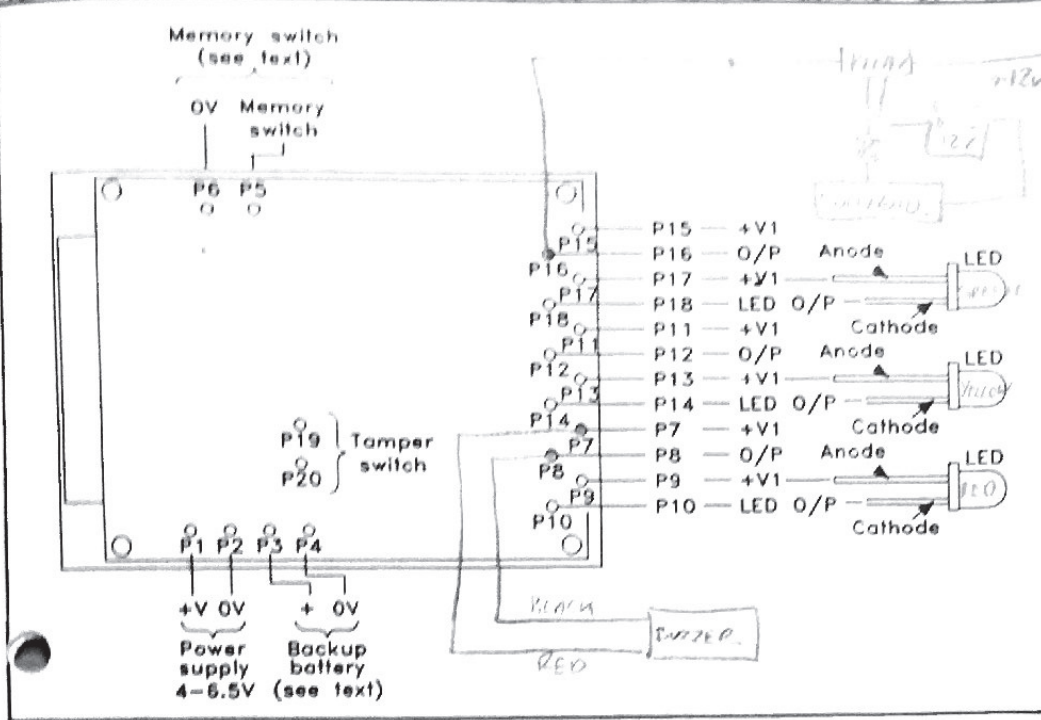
Memory switch (see text)

0V Memory switch

P6 P5

P15 P16 P17 P18 P11 P12 P13 P14 P7 P8 P9 P10

P15 — +V1
P16 — O/P
P17 — +V1
P18 — LED O/P
P11 — +V1
P12 — O/P
P13 — +V1
P14 — LED O/P
P7 — +V1
P8 — O/P
P9 — +V1
P10 — LED O/P

Anode LED Cathode
Anode LED Cathode
Anode LED Cathode

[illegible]
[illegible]
RED

P19 P20 Tamper switch

P1 P2 P3 P4

+V 0V Power supply 4-6.5V

+ 0V Backup battery (see text)

BLACK
BUZZER
RED

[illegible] +12v
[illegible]
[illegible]